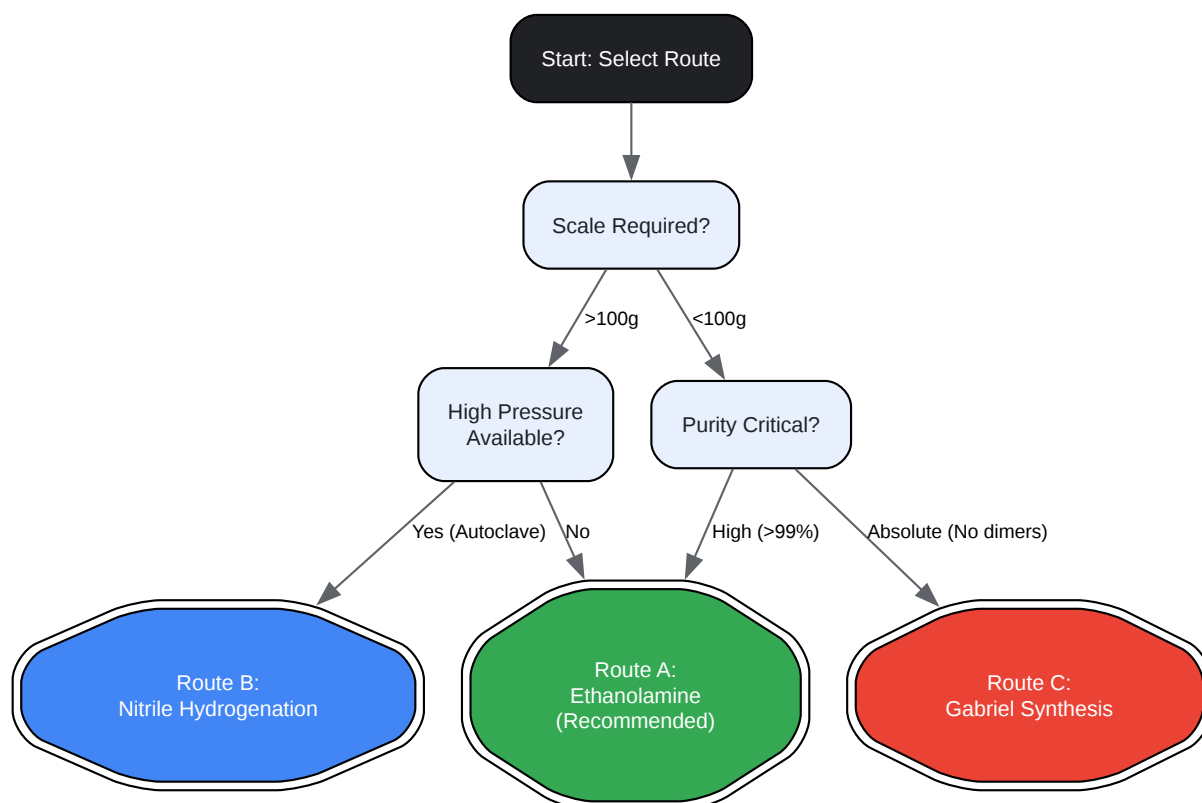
Start: Select Route

Scale Required?

>100g

<100g

High Pressure Available?

Purity Critical?

Yes (Autoclave)

No

High (>99%)

Absolute (No dimers)

Route B:
Nitrile Hydrogenation

Route A:
Ethanolamine
(Recommended)

Route C:
Gabriel Synthesis